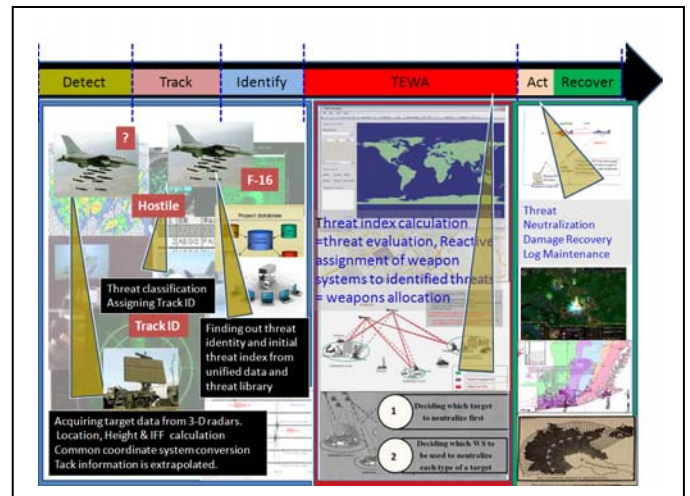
Detect | Track | Identify | TEWA | Act | Recover

?

F-16

Hostile

Project database

Threat classification
Assigning Track ID

Track ID

Finding out threat identity and initial threat index from unified data and threat library

Acquiring target data from 3-D radars. Location, Height & IFF calculation
Common coordinate system conversion
Tack information is extrapolated.

Threat index calculation =threat evaluation, Reactive assignment of weapon systems to identified threats = weapons allocation

1 Deciding which target to neutralize first

2 Deciding which WS to be used to neutralize each type of a target

Threat Neutralization
Damage Recovery
Log Maintenance